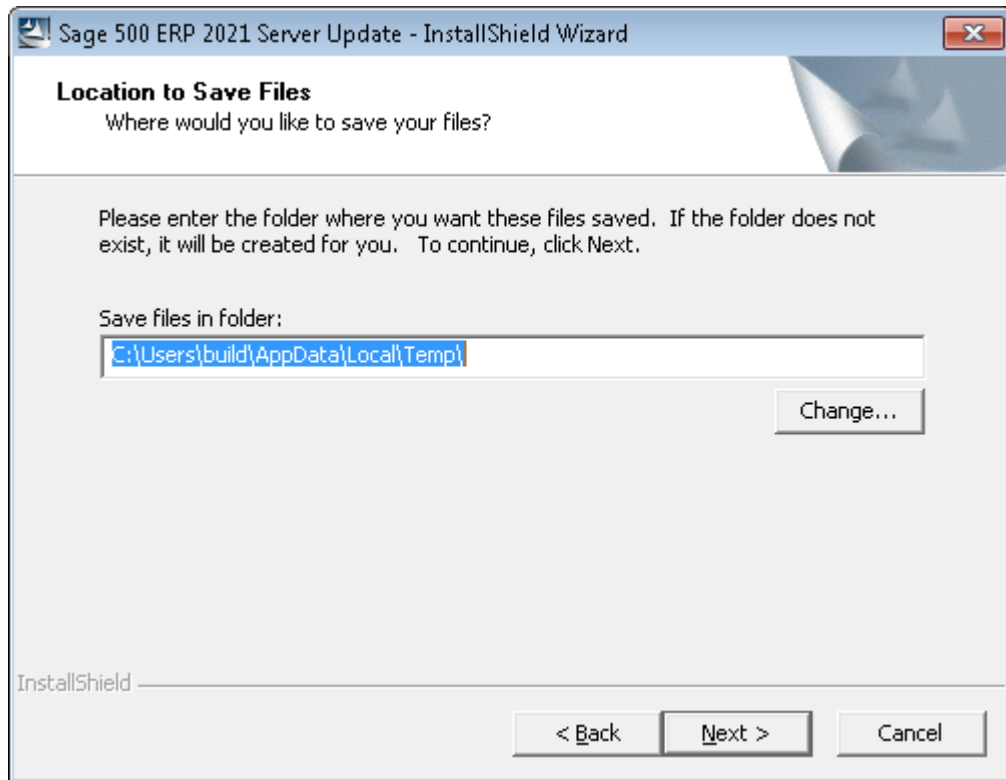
Sage 500 ERP 2021 Server Update - InstallShield Wizard

Location to Save Files
Where would you like to save your files?

Please enter the folder where you want these files saved. If the folder does not exist, it will be created for you. To continue, click Next.

Save files in folder:
C:\Users\build\AppData\Local\Temp\

Change...

InstallShield

< Back
Next >
Cancel